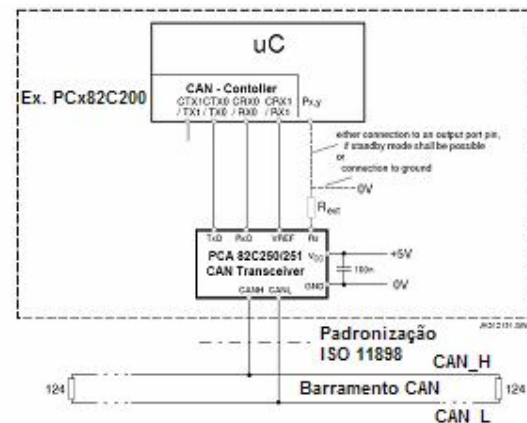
uC

Ex. PCx82C200

CAN - Contoller
CTX1CTX0 CRX0 CRX1 Px.y
/ TX1 / TX0 / RX0 / RX1

either connection to an output port pin, if standby mode shall be possible
or
connection to ground

0V

$R_{ext}$

TxD RxD VREF Rs

PCA 82C250/251
CAN Transceiver

$V_{CC}$
GND

+5V
100n
0V

CANH CANL

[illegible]

Padronização
ISO 11898

CAN_H

124

Barramento CAN

124

CAN_L